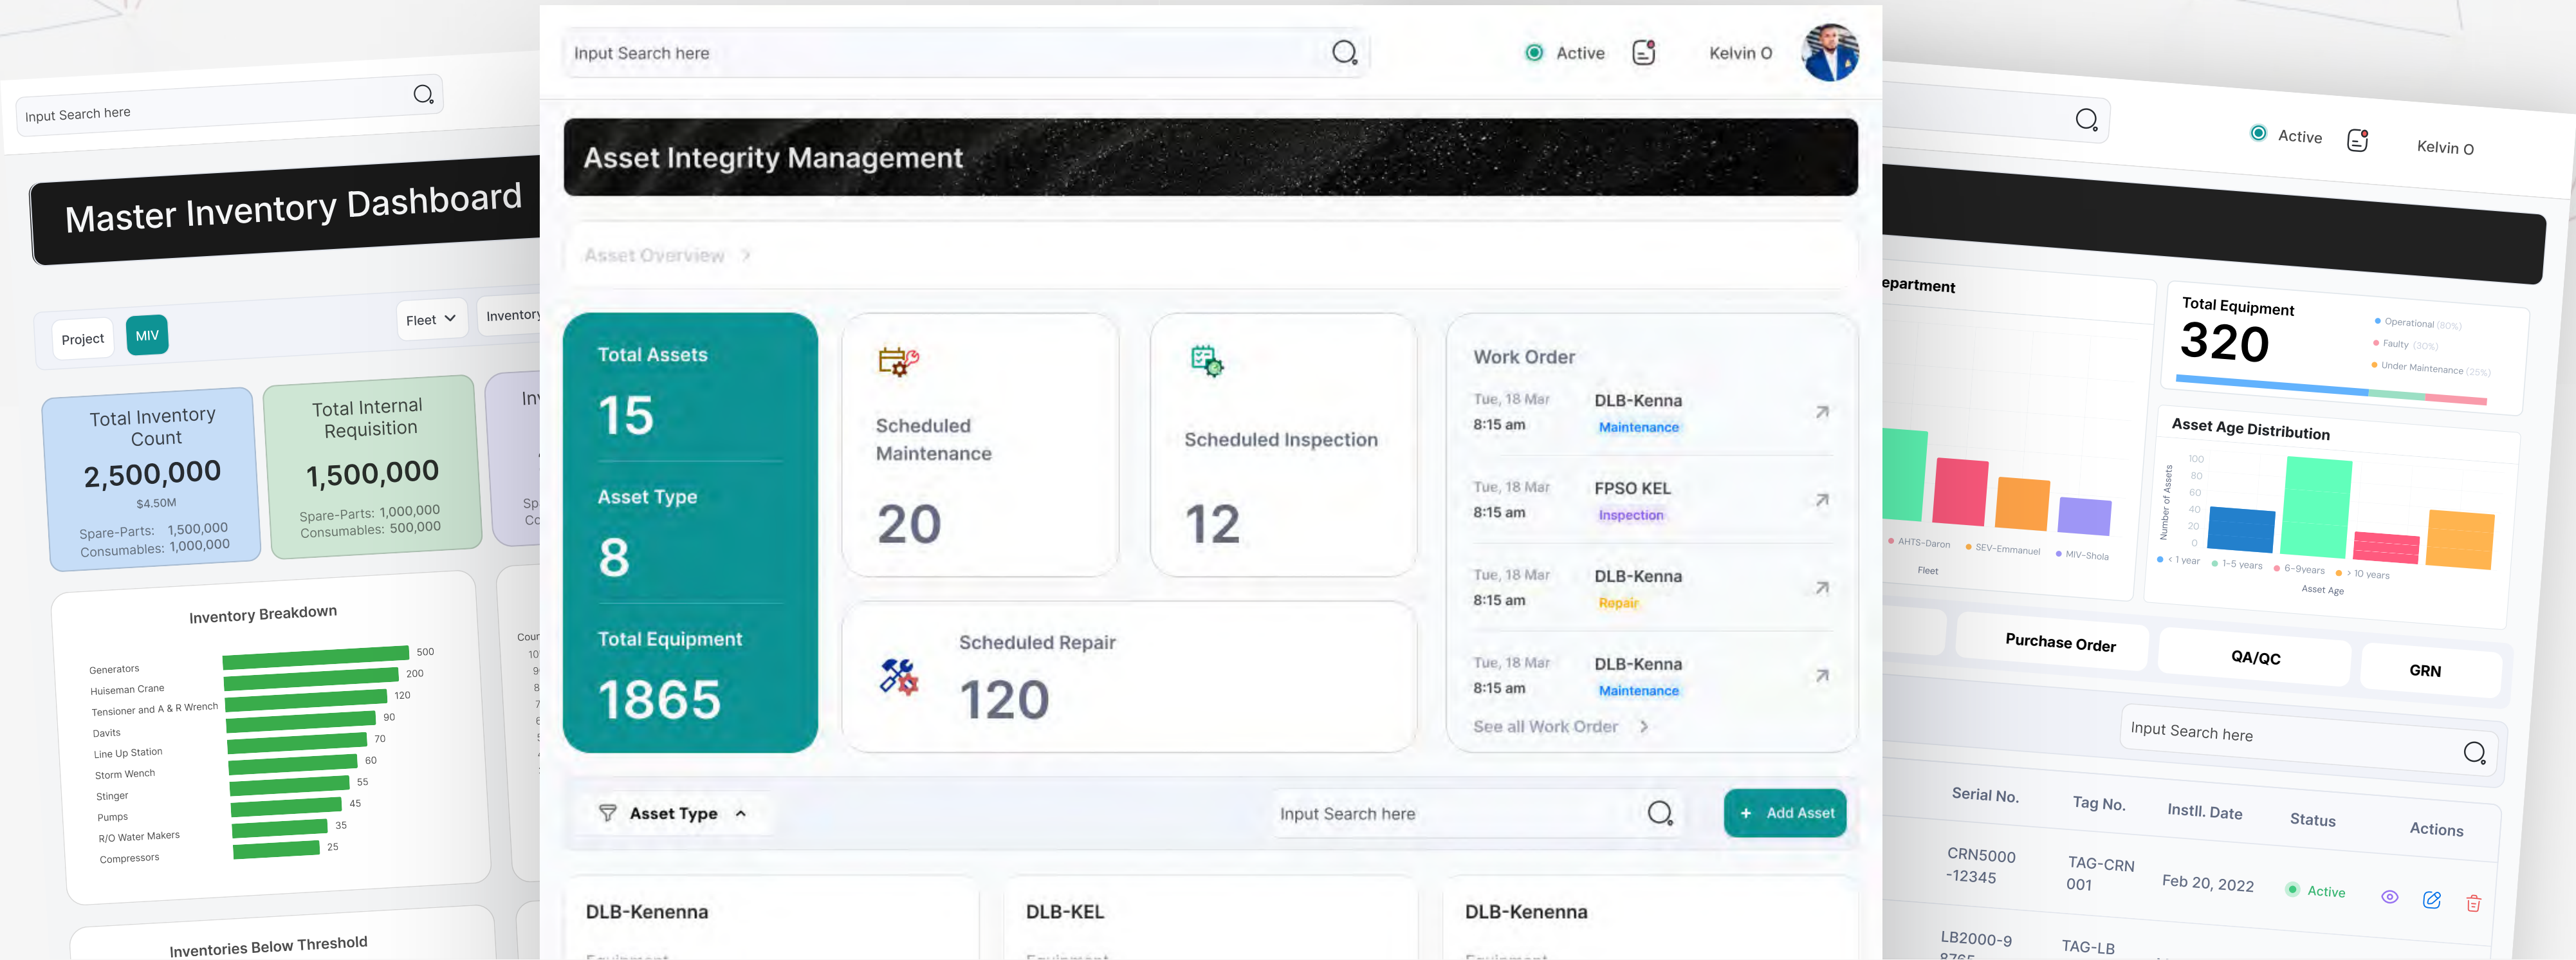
Input Search here

Master Inventory Dashboard

Project MIV Fleet Inventory

Total Inventory Count
2,500,000
$4.50M
Spare-Parts: 1,500,000
Consumables: 1,000,000

Total Internal Requisition
1,500,000
Spare-Parts: 1,000,000
Consumables: 500,000

In
Sp
Co

Inventory Breakdown

| Item | Value |
|---|---|
| Generators | 500 |
| Huiseman Crane | 200 |
| Tensioner and A & R Wrench | 120 |
| Davits | 90 |
| Line Up Station | 70 |
| Storm Wench | 60 |
| Stinger | 55 |
| Pumps | 45 |
| R/O Water Makers | 35 |
| Compressors | 25 |

Inventories Below Threshold

Input Search here
Active
Kelvin O

Asset Integrity Management

Asset Overview >

Total Assets
15
Asset Type
8
Total Equipment
1865

Scheduled Maintenance
20

Scheduled Inspection
12

Scheduled Repair
120

Work Order
Tue, 18 Mar 8:15 am DLB-Kenna Maintenance
Tue, 18 Mar 8:15 am FPSO KEL Inspection
Tue, 18 Mar 8:15 am DLB-Kenna Repair
Tue, 18 Mar 8:15 am DLB-Kenna Maintenance
See all Work Order >

Asset Type
Input Search here
+ Add Asset

DLB-Kenenna
Equipment
DLB-KEL
Equipment
DLB-Kenenna
Equipment

Active
Kelvin O

epartment
AHTS-Daron SEV-Emmanuel MIV-Shola
Fleet

Total Equipment
320
Operational (80%)
Faulty (30%)
Under Maintenance (25%)

Asset Age Distribution
100 80 60 40 20 0
Number of Assets
< 1 year 1-5 years 6-9years > 10 years
Asset Age

Purchase Order QA/QC GRN

Input Search here

| Serial No. | Tag No. | Instll. Date | Status | Actions |
|---|---|---|---|---|
| CRN5000 -12345 | TAG-CRN 001 | Feb 20, 2022 | Active | |
| LB2000-9 | TAG-LB | | | |